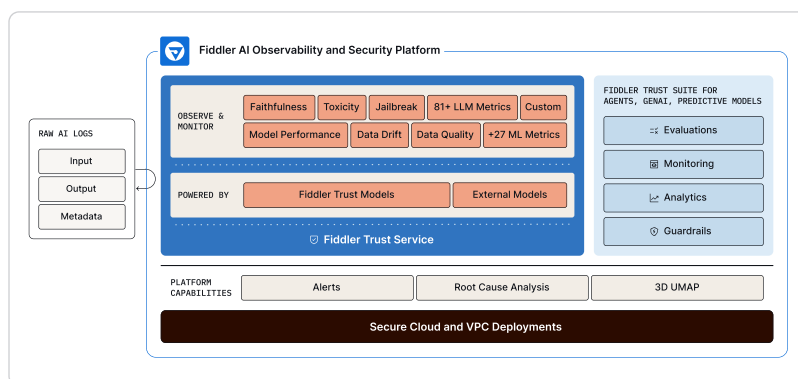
Fiddler AI Observability and Security Platform

RAW AI LOGS
Input
Output
Metadata

OBSERVE & MONITOR
Faithfulness
Toxicity
Jailbreak
81+ LLM Metrics
Custom
Model Performance
Data Drift
Data Quality
+27 ML Metrics

POWERED BY
Fiddler Trust Models
External Models

Fiddler Trust Service

FIDDLER TRUST SUITE FOR AGENTS, GENAI, PREDICTIVE MODELS
Evaluations
Monitoring
Analytics
Guardrails

PLATFORM CAPABILITIES
Alerts
Root Cause Analysis
3D UMAP

Secure Cloud and VPC Deployments